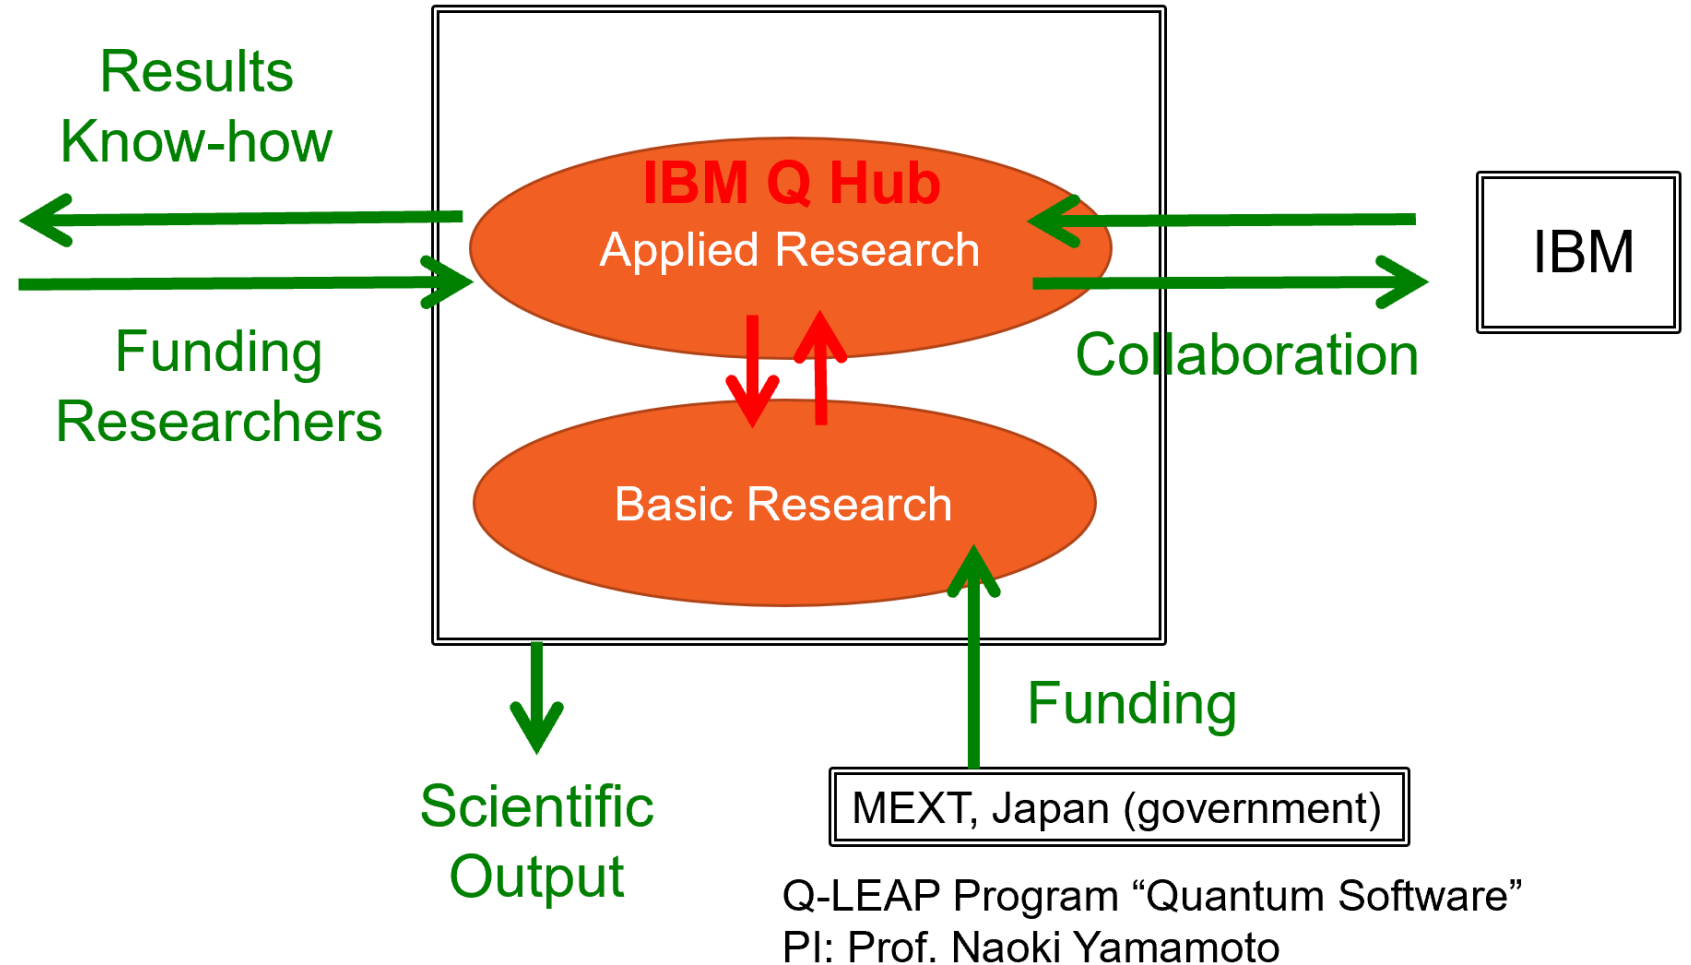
Results
Know-how

IBM Q Hub
Applied Research

IBM

Funding
Researchers

Collaboration

Basic Research

Funding

Scientific
Output

MEXT, Japan (government)

Q-LEAP Program “Quantum Software”
PI: Prof. Naoki Yamamoto